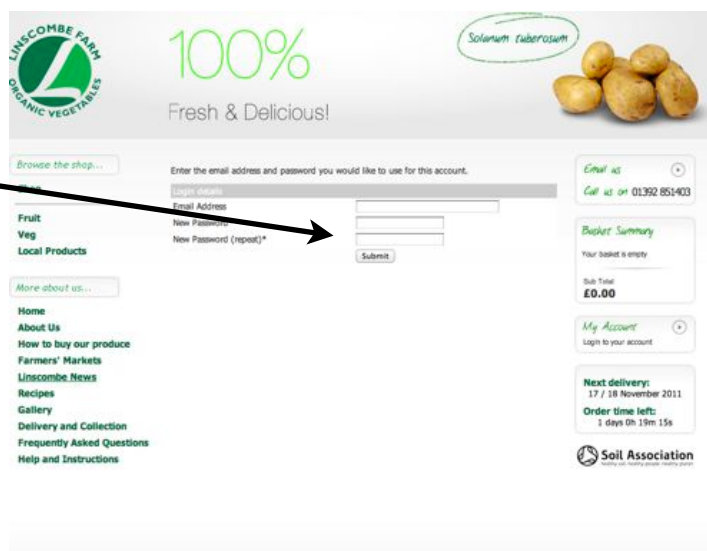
LINSCOMBE FARM
ORGANIC VEGETABLES
L

100%
Fresh & Delicious!

Solanum tuberosum

Browse the shop...
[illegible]
Fruit
Veg
Local Products

More about us...
Home
About Us
How to buy our produce
Farmers' Markets
Linscombe News
Recipes
Gallery
Delivery and Collection
Frequently Asked Questions
Help and Instructions

Enter the email address and password you would like to use for this account.

Login details
Email Address
New Password
New Password (repeat)*
Submit

Email us
Call us on 01392 851403

Basket Summary
Your basket is empty
Sub Total
£0.00

My Account
Login to your account

Next delivery:
17 / 18 November 2011
Order time left:
1 days 0h 19m 15s

Soil Association